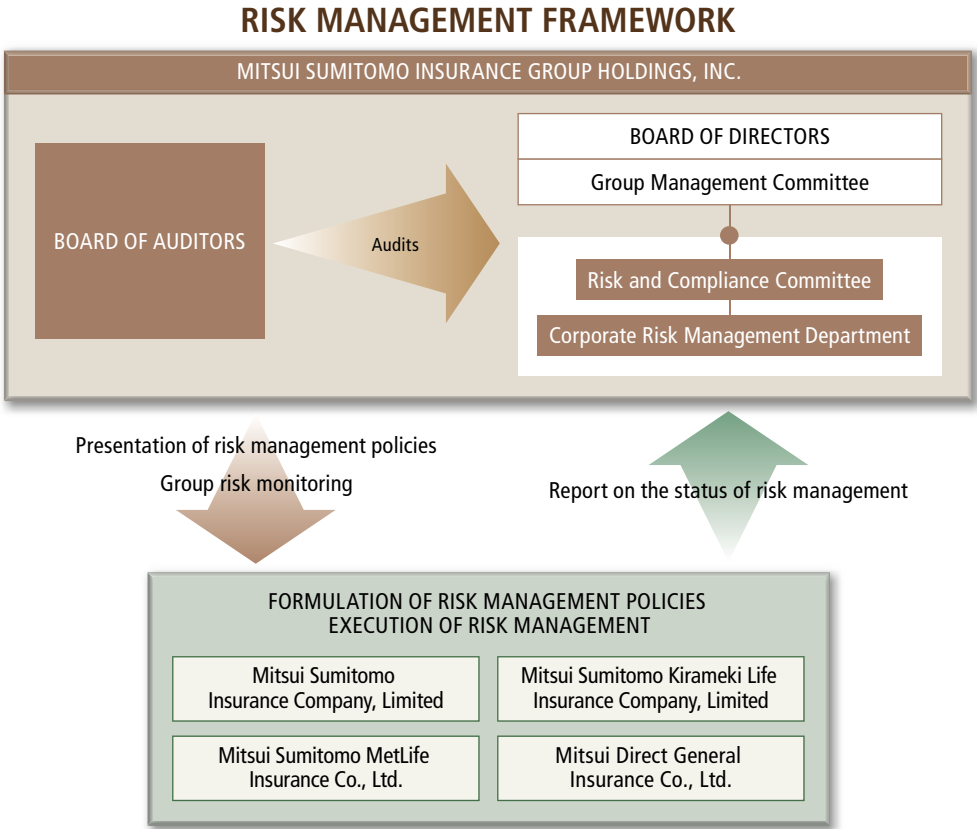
RISK MANAGEMENT FRAMEWORK

MITSUI SUMITOMO INSURANCE GROUP HOLDINGS, INC.

BOARD OF AUDITORS

Audits

BOARD OF DIRECTORS

Group Management Committee

Risk and Compliance Committee

Corporate Risk Management Department

Presentation of risk management policies

Group risk monitoring

Report on the status of risk management

FORMULATION OF RISK MANAGEMENT POLICIES
EXECUTION OF RISK MANAGEMENT

Mitsui Sumitomo Insurance Company, Limited

Mitsui Sumitomo Kirameki Life Insurance Company, Limited

Mitsui Sumitomo MetLife Insurance Co., Ltd.

Mitsui Direct General Insurance Co., Ltd.